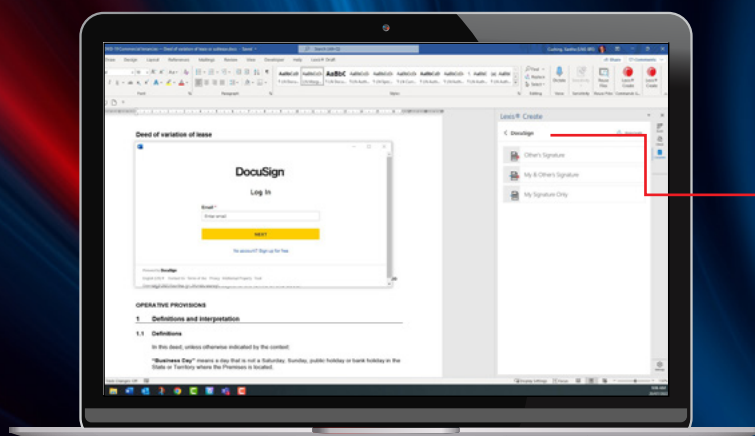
Deed of variation of lease

DocuSign

Log In

Email *

Enter email

NEXT

No account? Sign up for free

Powered by DocuSign

Lexis® Create

DocuSign

Other's Signature

My & Other's Signature

My Signature Only

OPERATIVE PROVISIONS

1 Definitions and interpretation

1.1 Definitions

In this deed, unless otherwise indicated by the context:

"Business Day" means a day that is not a Saturday, Sunday, public holiday or bank holiday in the State or Territory where the Premises is located.